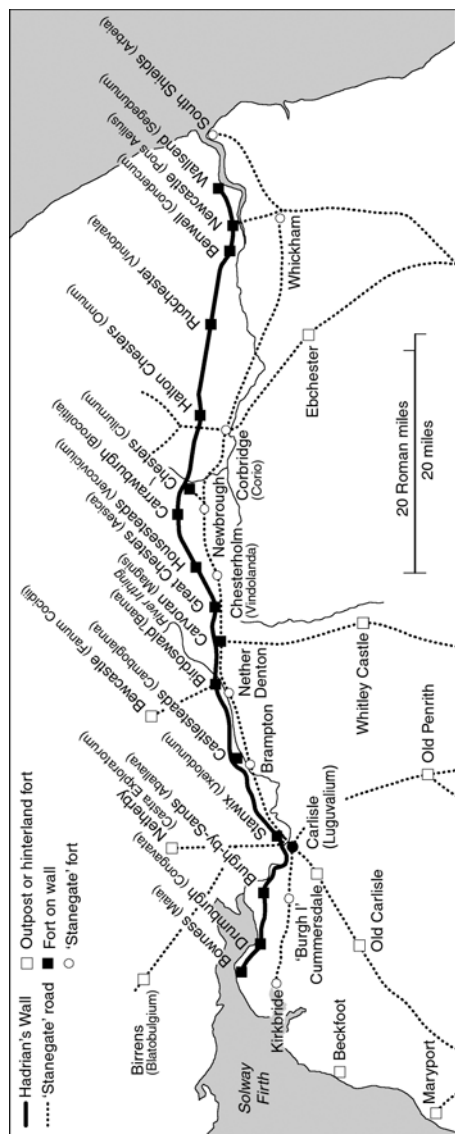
Hadrian's Wall
'Stanegate' road
Outpost or hinterland fort
Fort on wall
'Stanegate' fort

Solway Firth
Birrens (Blatobulgium)
Bowness (Maia)
Drumburgh (Congavata)
Burgh-by-Sands (Aballava)
Netherby (Castra Exploratorum)
Stanwix (Uxelodunum)
Castlesteads (Camboglanna)
Bewcastle (Fanum Cocidi)
Birdoswald (Banna)
River Irthing
Carvoran (Magnis)
Great Chesters (Aesica)
Housesteads (Vercovicium)
Carrawburgh (Brocolitia)
Chesters (Cilurnum)
Halton Chesters (Onnum)
Rudchester (Vindovala)
Benwell (Condercum)
Newcastle (Pons Aelius)
Wallsend (Segedunum)
South Shields (Arbeia)

Maryport
Beckfoot
Kirkbride
'Burgh I'
Cummersdale
Old Carlisle
Carlisle (Luguvalium)
Old Penrith
Brampton
Whitley Castle
Nether Denton
Chesterholm (Vindolanda)
Newbrough
Corbridge (Coria)
Ebchester
Whickham

20 Roman miles
20 miles